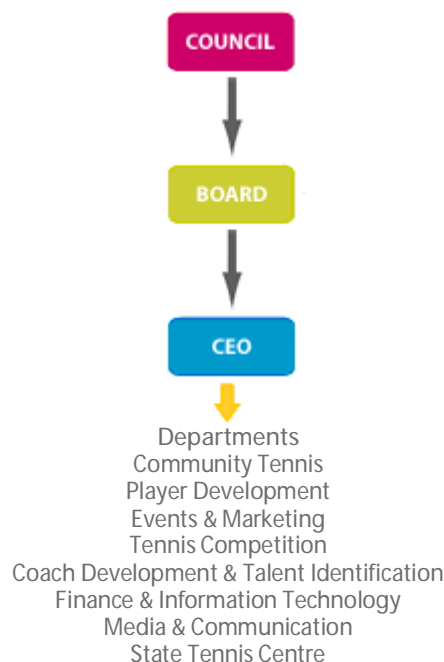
COUNCIL

BOARD

CEO

Departments
Community Tennis
Player Development
Events & Marketing
Tennis Competition
Coach Development & Talent Identification
Finance & Information Technology
Media & Communication
State Tennis Centre